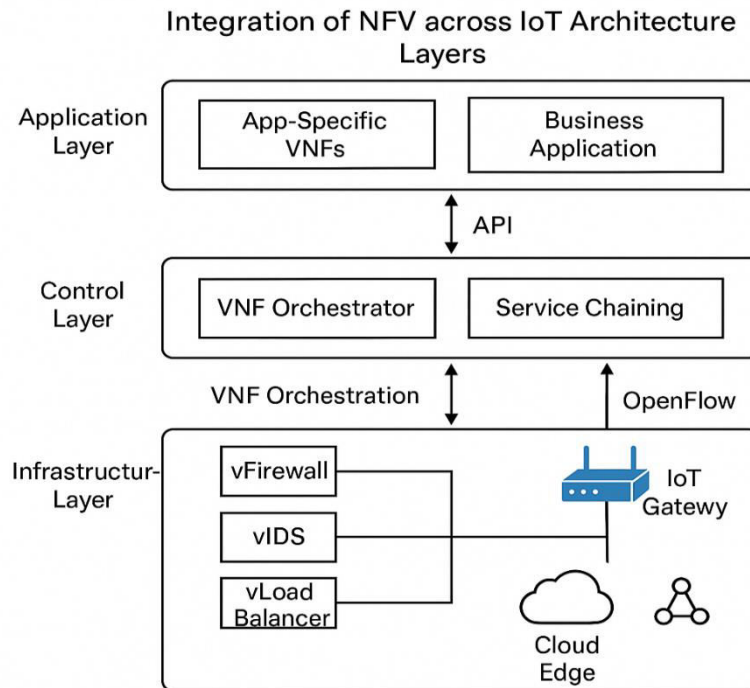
Integration of NFV across IoT Architecture Layers

Application Layer

App-Specific VNFs

Business Application

API

Control Layer

VNF Orchestrator

Service Chaining

VNF Orchestration

OpenFlow

Infrastructur-Layer

vFirewall

vIDS

vLoad Balancer

IoT Gatewy

Cloud Edge